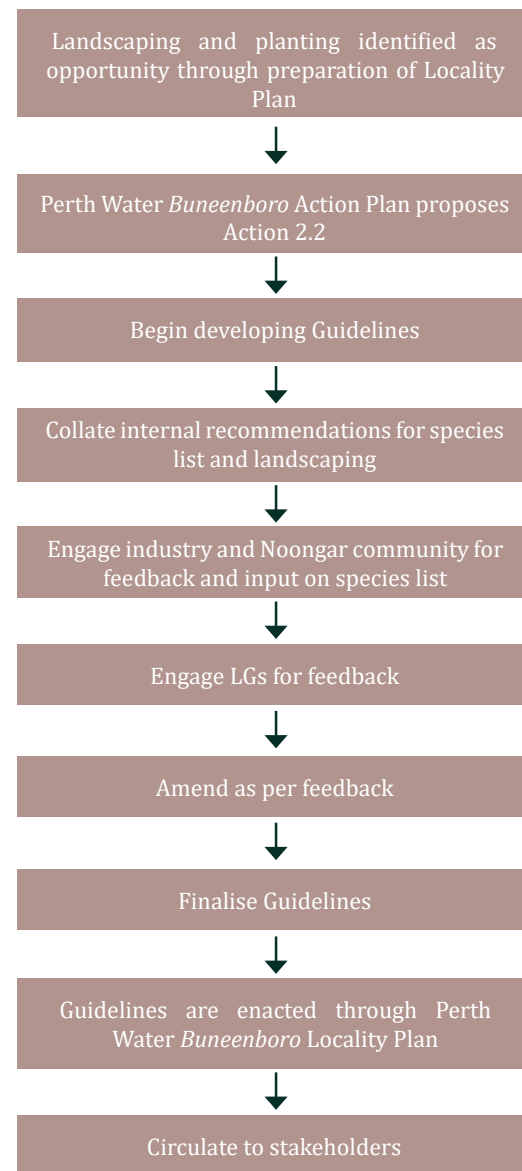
Landscaping and planting identified as opportunity through preparation of Locality Plan

Perth Water *Buneenboro* Action Plan proposes Action 2.2

Begin developing Guidelines

Collate internal recommendations for species list and landscaping

Engage industry and Noongar community for feedback and input on species list

Engage LGs for feedback

Amend as per feedback

Finalise Guidelines

Guidelines are enacted through Perth Water *Buneenboro* Locality Plan

Circulate to stakeholders